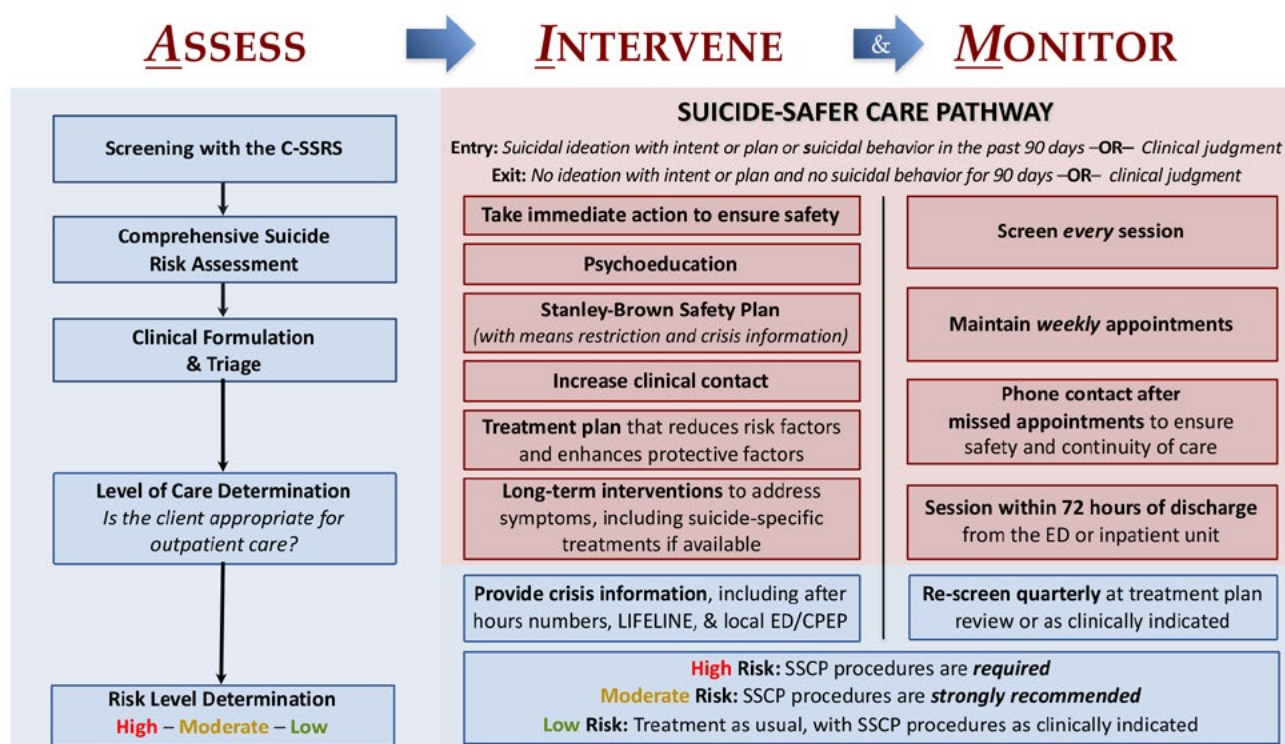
ASSESS INTERVENE & MONITOR

Screening with the C-SSRS

Comprehensive Suicide Risk Assessment

Clinical Formulation & Triage

Level of Care Determination
Is the client appropriate for outpatient care?

Risk Level Determination
High – Moderate – Low

SUICIDE-SAFER CARE PATHWAY

Entry: Suicidal ideation with intent or plan or suicidal behavior in the past 90 days –OR– Clinical judgment
Exit: No ideation with intent or plan and no suicidal behavior for 90 days –OR– clinical judgment

Take immediate action to ensure safety

Psychoeducation

Stanley-Brown Safety Plan
(with means restriction and crisis information)

Increase clinical contact

Treatment plan that reduces risk factors and enhances protective factors

Long-term interventions to address symptoms, including suicide-specific treatments if available

Screen every session

Maintain weekly appointments

Phone contact after missed appointments to ensure safety and continuity of care

Session within 72 hours of discharge from the ED or inpatient unit

Provide crisis information, including after hours numbers, LIFELINE, & local ED/CPEP

Re-screen quarterly at treatment plan review or as clinically indicated

High Risk: SSCP procedures are required
Moderate Risk: SSCP procedures are strongly recommended
Low Risk: Treatment as usual, with SSCP procedures as clinically indicated